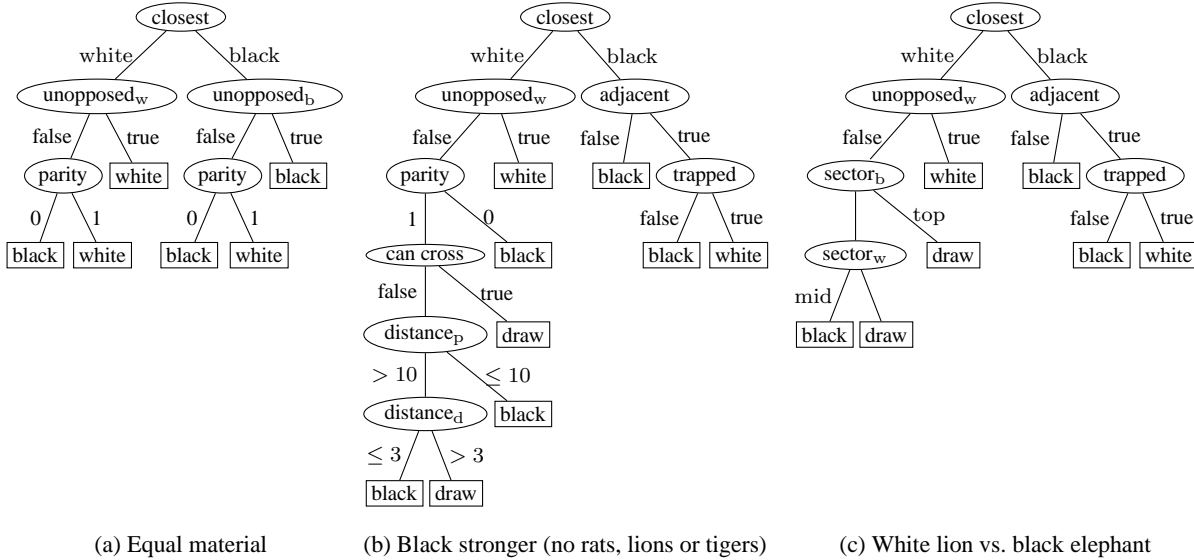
closest
white
black
unopposed$_w$
unopposed$_b$
false
true
false
true
parity
white
parity
black
0
1
0
1
black
white
black
white

(a) Equal material

closest
white
black
unopposed$_w$
adjacent
false
true
false
true
parity
white
black
trapped
1
0
false
true
can cross
black
black
white
false
true
distance$_p$
draw
$> 10$
$\leq 10$
distance$_d$
black
$\leq 3$
$> 3$
black
draw

(b) Black stronger (no rats, lions or tigers)

closest
white
black
unopposed$_w$
adjacent
false
true
false
true
sector$_b$
white
black
trapped
top
false
true
sector$_w$
draw
black
white
mid
black
draw

(c) White lion vs. black elephant